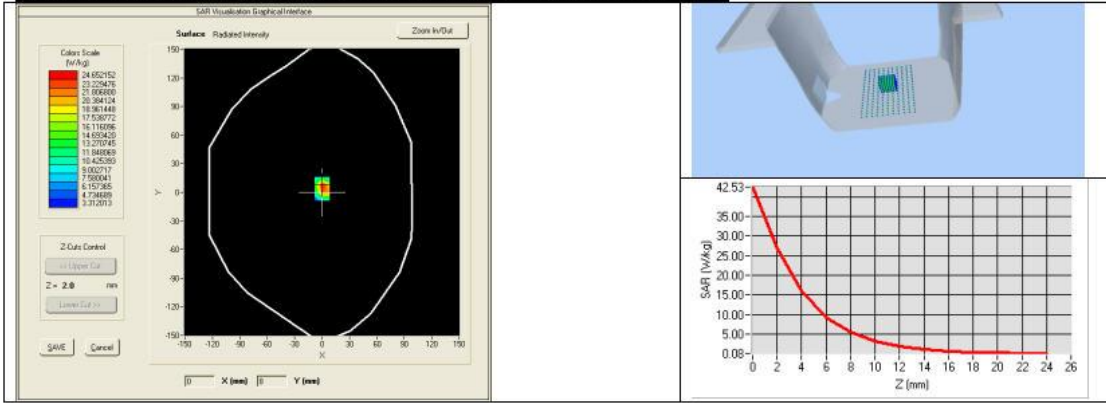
SAR Visualisation Graphical Interface

Surface Radiated Intensity

Zoom In/Out

Colors Scale (W/kg)
24.652152
23.229476
21.806800
20.384124
18.961448
17.538772
16.116096
14.693420
13.270745
11.848069
10.425393
9.002717
7.580041
6.157365
4.734689
3.312013

Z Cuts Control
<< Upper Cut
Z = 2.0 mm
Lower Cut >>

SAVE
Cancel

150
120
90
60
30
0
-30
-60
-90
-120
-150
Y

-150 -120 -90 -60 -30 0 30 60 90 120 150
X

0 X (mm) 0 Y (mm)

42.53
35.00
30.00
25.00
20.00
15.00
10.00
5.00
0.08
SAR (W/kg)
0 2 4 6 8 10 12 14 16 18 20 22 24 26
Z (mm)